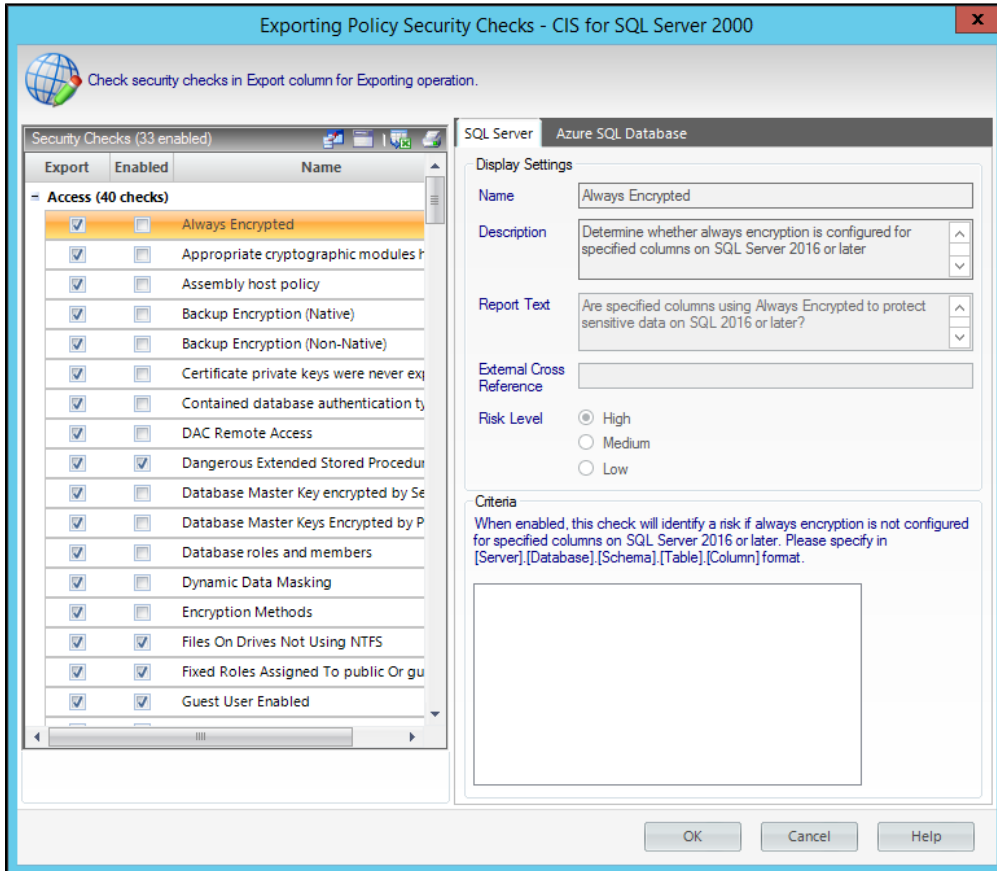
Exporting Policy Security Checks - CIS for SQL Server 2000

Check security checks in Export column for Exporting operation.

Security Checks (33 enabled)

| Export | Enabled | Name |
|---|---|---|
| Access (40 checks) | | |
| ☑ | ☐ | Always Encrypted |
| ☑ | ☐ | Appropriate cryptographic modules h |
| ☑ | ☐ | Assembly host policy |
| ☑ | ☐ | Backup Encryption (Native) |
| ☑ | ☐ | Backup Encryption (Non-Native) |
| ☑ | ☐ | Certificate private keys were never exp |
| ☑ | ☐ | Contained database authentication ty |
| ☑ | ☐ | DAC Remote Access |
| ☑ | ☑ | Dangerous Extended Stored Procedu |
| ☑ | ☐ | Database Master Key encrypted by Se |
| ☑ | ☐ | Database Master Keys Encrypted by P |
| ☑ | ☐ | Database roles and members |
| ☑ | ☐ | Dynamic Data Masking |
| ☑ | ☐ | Encryption Methods |
| ☑ | ☑ | Files On Drives Not Using NTFS |
| ☑ | ☑ | Fixed Roles Assigned To public Or gu |
| ☑ | ☑ | Guest User Enabled |

SQL Server | Azure SQL Database

Display Settings

Name: Always Encrypted

Description: Determine whether always encryption is configured for specified columns on SQL Server 2016 or later

Report Text: Are specified columns using Always Encrypted to protect sensitive data on SQL 2016 or later?

External Cross Reference

Risk Level
High
Medium
Low

Criteria
When enabled, this check will identify a risk if always encryption is not configured for specified columns on SQL Server 2016 or later. Please specify in [Server].[Database].[Schema].[Table].[Column] format.

OK | Cancel | Help